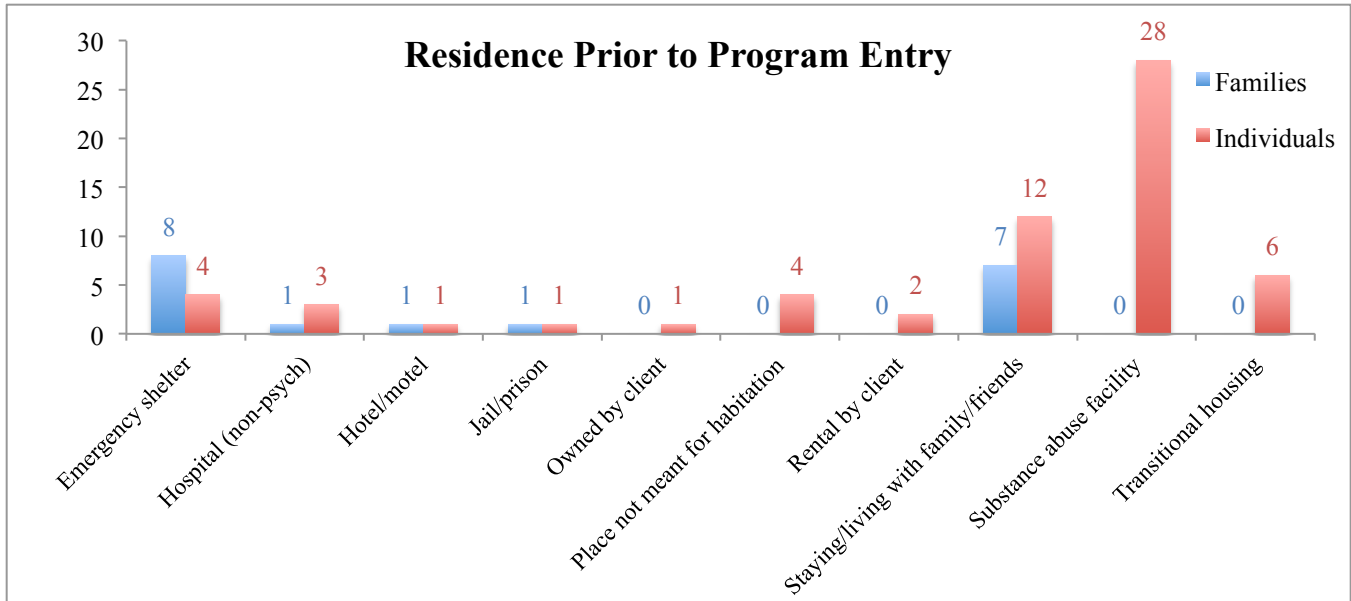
Residence Prior to Program Entry

Families
Individuals

30
25
20
15
10
5
0

| | Families | Individuals |
|---|---|---|
| Emergency shelter | 8 | 4 |
| Hospital (non-psych) | 1 | 3 |
| Hotel/motel | 1 | 1 |
| Jail/prison | 1 | 1 |
| Owned by client | 0 | 1 |
| Place not meant for habitation | 0 | 4 |
| Rental by client | 0 | 2 |
| Staying/living with family/friends | 7 | 12 |
| Substance abuse facility | 0 | 28 |
| Transitional housing | 0 | 6 |